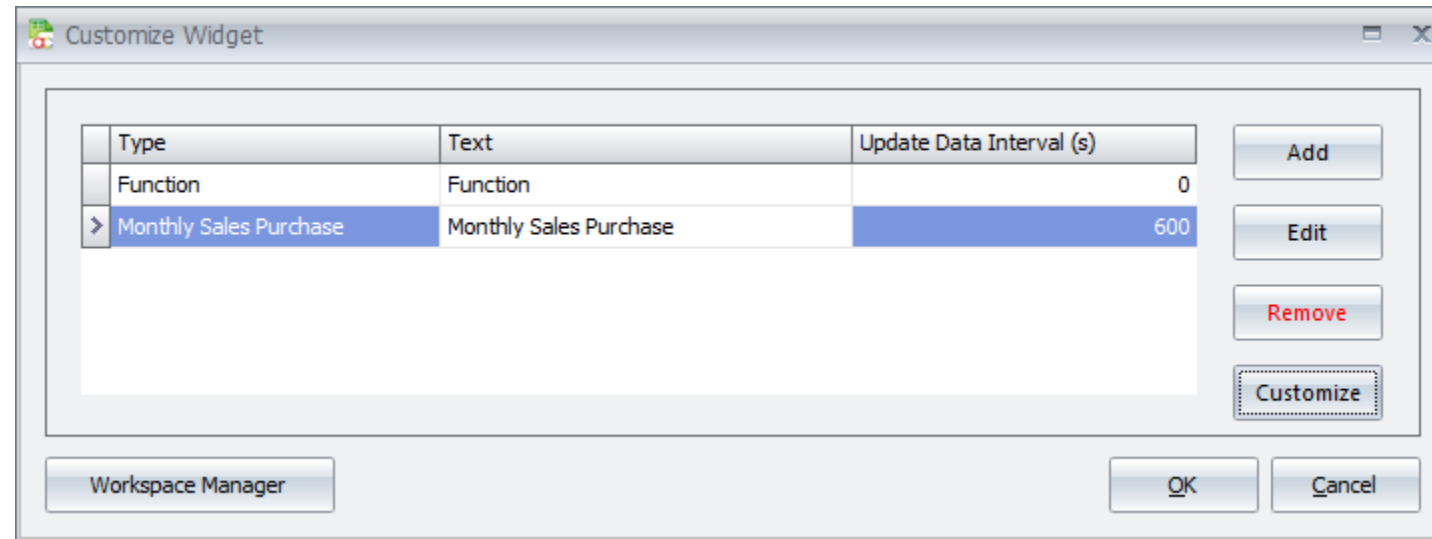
Customize Widget

| Type | Text | Update Data Interval (s) |
|---|---|---|
| Function | Function | 0 |
| Monthly Sales Purchase | Monthly Sales Purchase | 600 |

Add

Edit

Remove

Customize

Workspace Manager

OK

Cancel